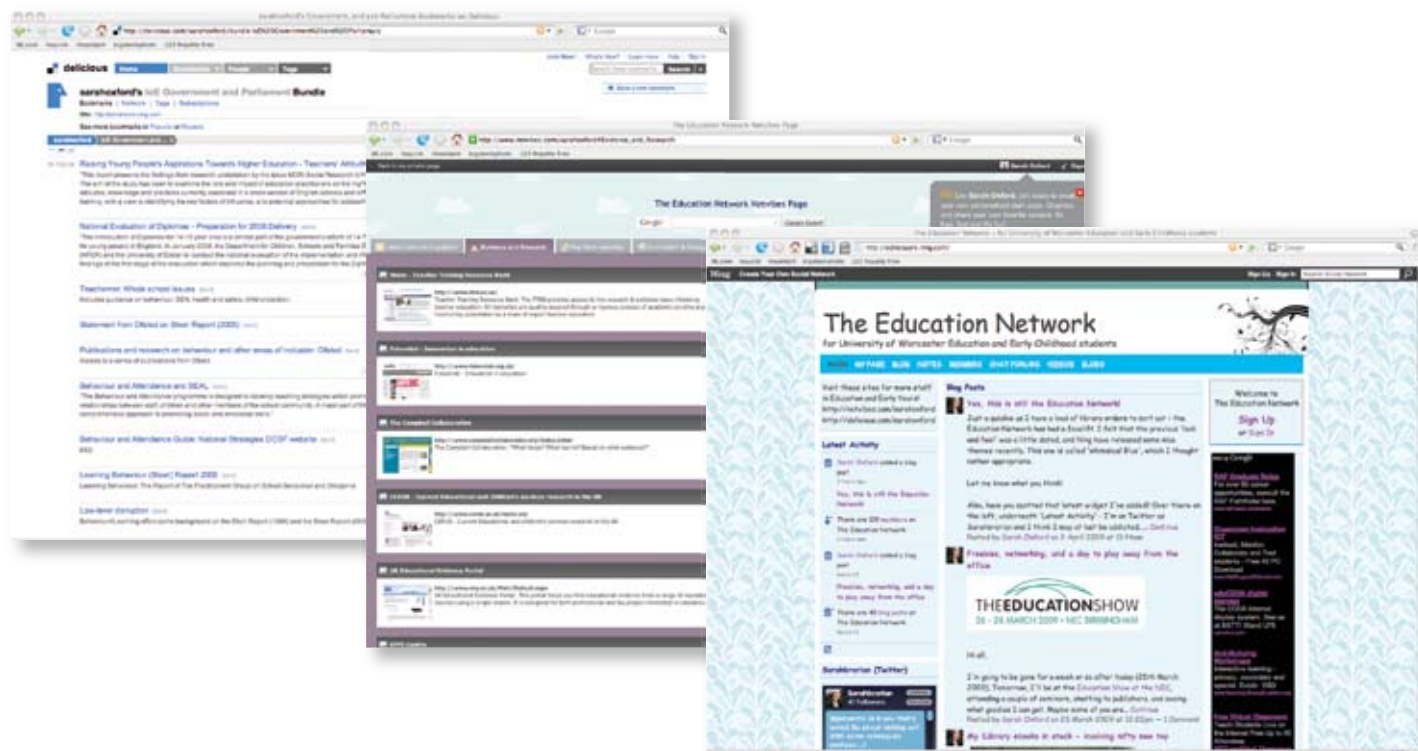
delicious

sarahoxford's UoW Government and Parliament Bundle

Raising Young People's Aspirations Towards Higher Education - Teachers' Attitudes

National Evaluation of Diplomas - Preparation for 2008 Delivery

Teachernet: Whole school issues

Statement from Ofsted on Steer Report (2005)

Publications and research on behaviour and other areas of inclusion: Ofsted

Behaviour and Attendance and SEAL

Behaviour and Attendance Guide: National Strategies DCSF website

Learning Behaviour (Steer) Report 2005

Low-level disruption

The Education Network Netvibes Page

The Education Network Netvibes Page

Google

The Education Network
for University of Worcester Education and Early Childhood students

Visit these sites for more stuff in Education and Early Years!

Blog Posts

Yes, this is still the Education Network!

Let me know what you think!

Latest Activity

Freebies, networking, and a day to play away from the office

THEEDUCATIONSHOW
26 - 28 MARCH 2009 • NEC BIRMINGHAM

Hi all,

SarahLibrarian (Twitter)

My Library ebooks in stock

Welcome to The Education Network

Sign Up
or Sign In

Sign Up Sign In

Ning Create Your Own Social Network